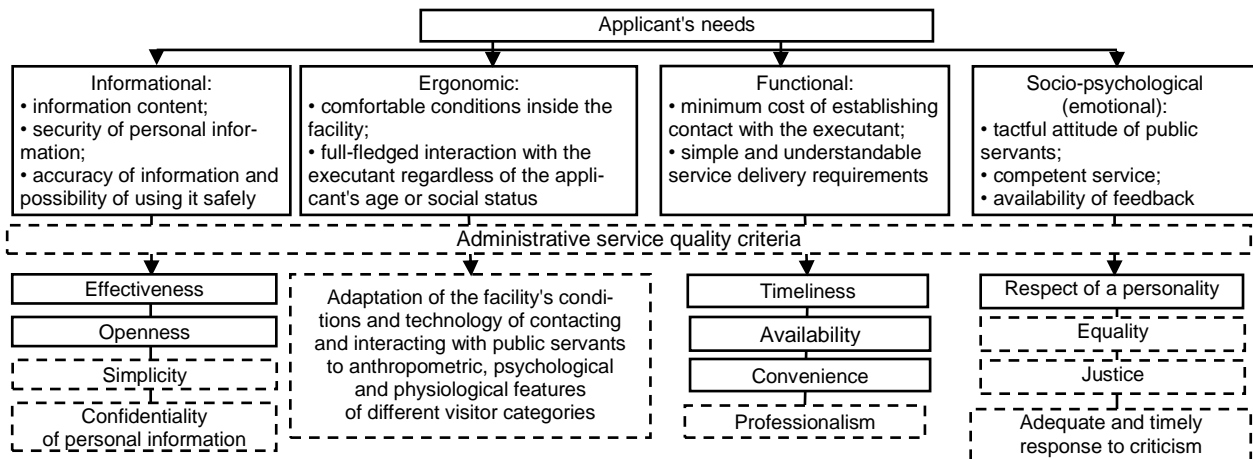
Applicant's needs

Informational:
• information content;
• security of personal information;
• accuracy of information and possibility of using it safely

Ergonomic:
• comfortable conditions inside the facility;
• full-fledged interaction with the executant regardless of the applicant's age or social status

Functional:
• minimum cost of establishing contact with the executant;
• simple and understandable service delivery requirements

Socio-psychological (emotional):
• tactful attitude of public servants;
• competent service;
• availability of feedback

Administrative service quality criteria

Effectiveness

Openness

Simplicity

Confidentiality of personal information

Adaptation of the facility's conditions and technology of contacting and interacting with public servants to anthropometric, psychological and physiological features of different visitor categories

Timeliness

Availability

Convenience

Professionalism

Respect of a personality

Equality

Justice

Adequate and timely response to criticism